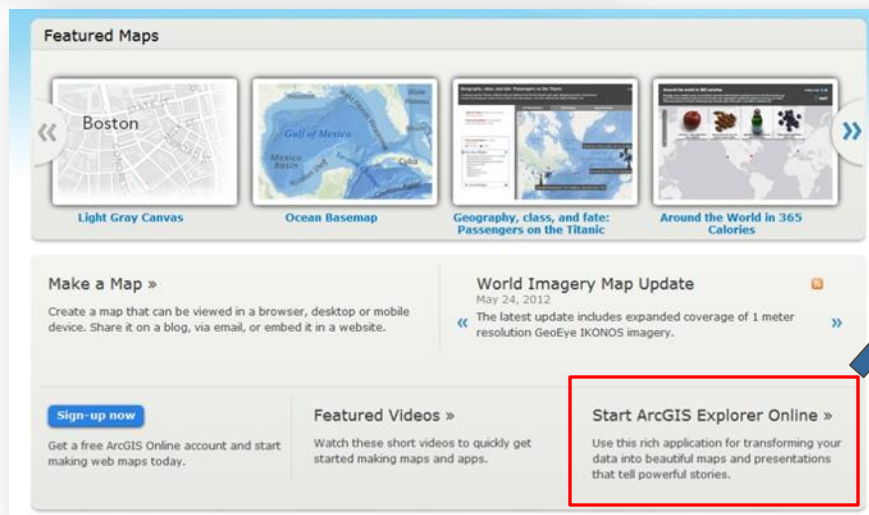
Featured Maps

«

Boston

Light Gray Canvas

Gulf of Mexico

Mexico Basin

Cuba

Ocean Basemap

Geography, class, and fate: Passengers on the Titanic

Around the World in 365 Calories

»

Make a Map »

Create a map that can be viewed in a browser, desktop or mobile device. Share it on a blog, via email, or embed it in a website.

World Imagery Map Update

May 24, 2012

« The latest update includes expanded coverage of 1 meter resolution GeoEye IKONOS imagery. »

Sign-up now

Get a free ArcGIS Online account and start making web maps today.

Featured Videos »

Watch these short videos to quickly get started making maps and apps.

Start ArcGIS Explorer Online »

Use this rich application for transforming your data into beautiful maps and presentations that tell powerful stories.